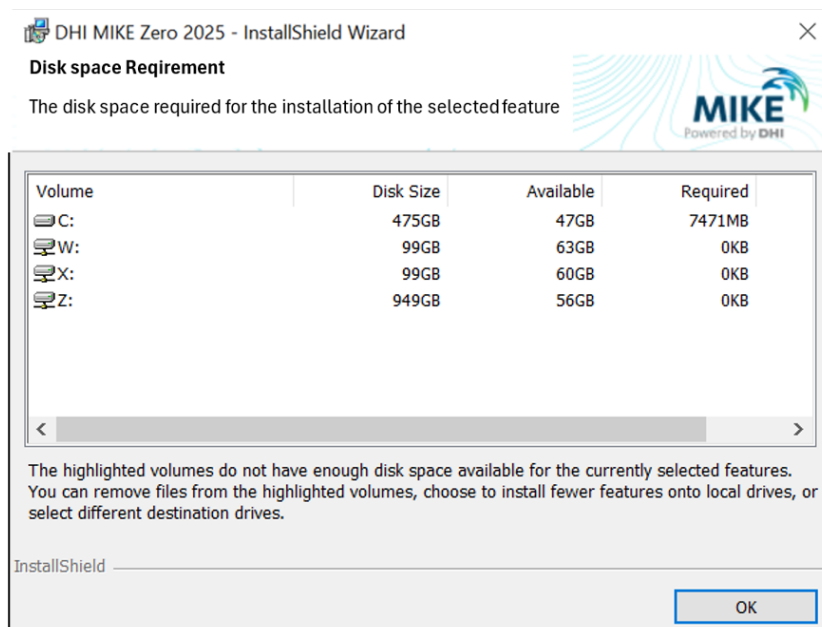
DHI MIKE Zero 2025 - InstallShield Wizard

Disk space Reqirement

The disk space required for the installation of the selected feature

MIKE
Powered by DHI

| Volume | Disk Size | Available | Required |
|---|---|---|---|
| C: | 475GB | 47GB | 7471MB |
| W: | 99GB | 63GB | 0KB |
| X: | 99GB | 60GB | 0KB |
| Z: | 949GB | 56GB | 0KB |

The highlighted volumes do not have enough disk space available for the currently selected features. You can remove files from the highlighted volumes, choose to install fewer features onto local drives, or select different destination drives.

InstallShield

OK